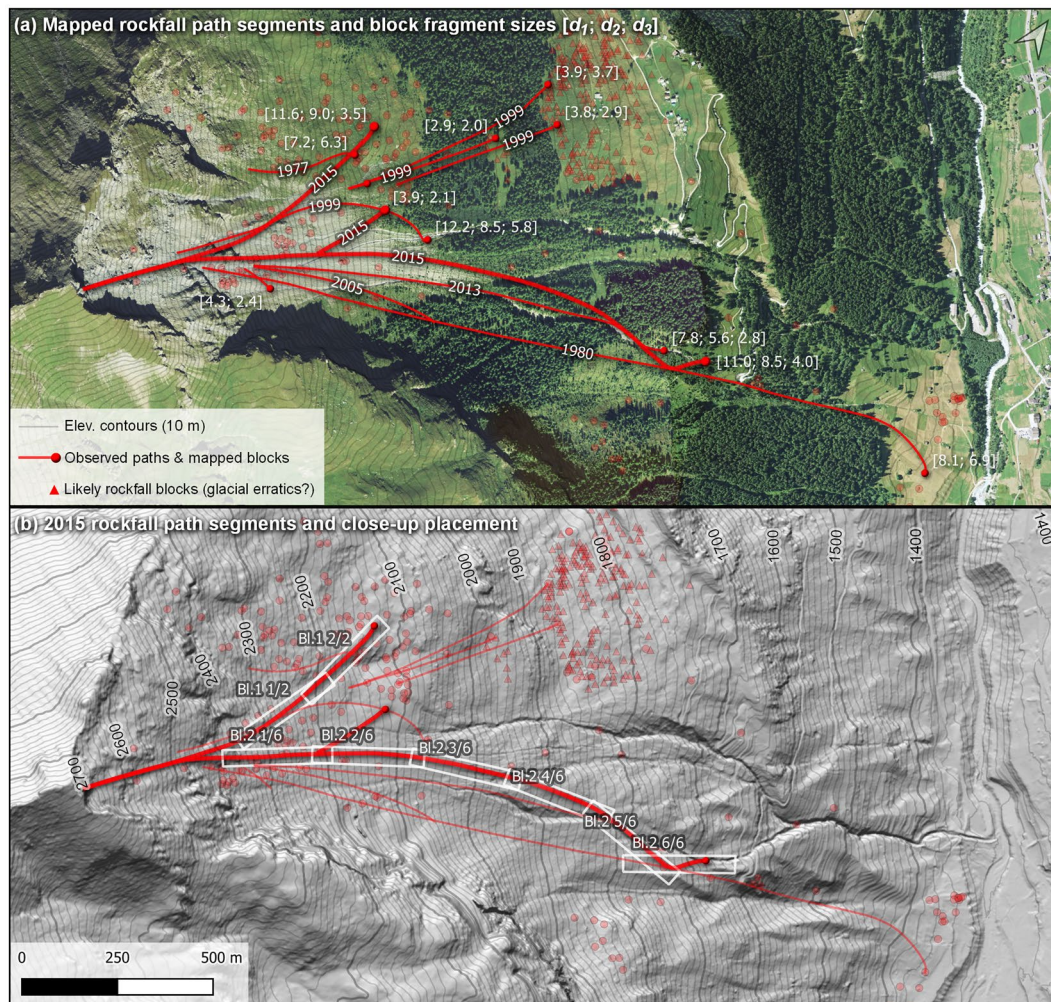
(a) Mapped rockfall path segments and block fragment sizes [$d_1$; $d_2$; $d_3$]

[3.9; 3.7]
[11.6; 9.0; 3.5]
[2.9; 2.0]
1999
[3.8; 2.9]
[7.2; 6.3]
1999
1999
1977
2015
1999
[3.9; 2.1]
2015
[12.2; 8.5; 5.8]
2015
2005
2013
[4.3; 2.4]
[7.8; 5.6; 2.8]
1980
[11.0; 8.5; 4.0]
[8.1; 6.9]

Elev. contours (10 m)
Observed paths & mapped blocks
Likely rockfall blocks (glacial erratics?)

(b) 2015 rockfall path segments and close-up placement

2700
2600
2500
2400
2300
2200
2100
2000
1900
1800
1700
1600
1500
1400
1400

Bl.1 2/2
Bl.1 1/2
Bl.2 1/6
Bl.2 2/6
Bl.2 3/6
Bl.2 4/6
Bl.2 5/6
Bl.2 6/6

0
250
500 m